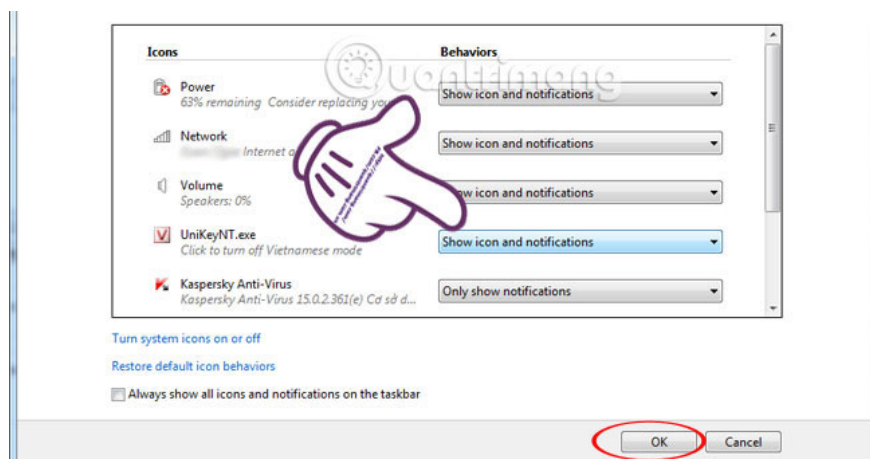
Icons

Behaviors

Power
63% remaining Consider replacing you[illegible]

Show icon and notifications

Network
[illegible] Internet a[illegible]

Show icon and notifications

Volume
Speakers: 0%

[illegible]ow icon and notifications

UniKeyNT.exe
Click to turn off Vietnamese mode

Show icon and notifications

Kaspersky Anti-Virus
Kaspersky Anti-Virus 15.0.2.361(e) Cơ sở d...

Only show notifications

Turn system icons on or off

Restore default icon behaviors

Always show all icons and notifications on the taskbar

OK

Cancel

Quantrimang